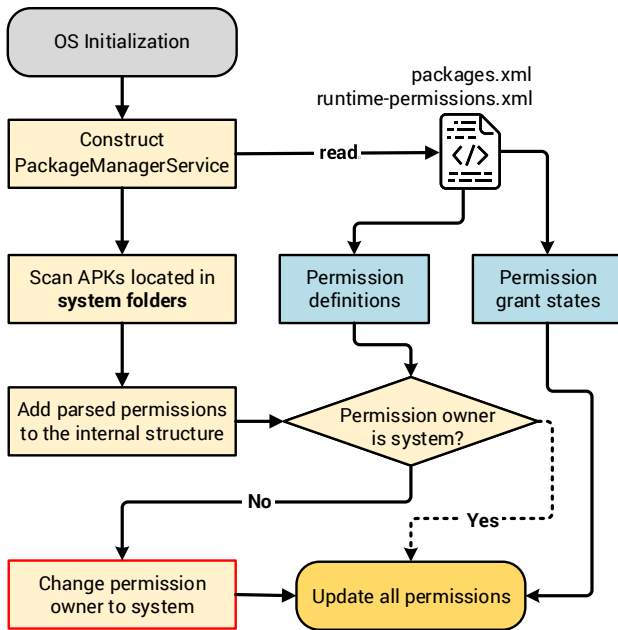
OS Initialization

Construct PackageManagerService

read

packages.xml
runtime-permissions.xml

Scan APKs located in **system folders**

Permission definitions

Permission grant states

Add parsed permissions to the internal structure

Permission owner is system?

No

Yes

Change permission owner to system

Update all permissions